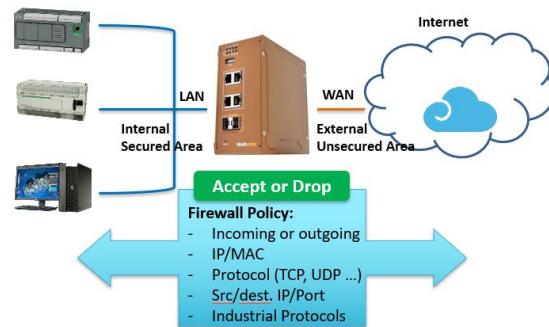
Internet

LAN

WAN

Internal
Secured Area

External
Unsecured Area

Accept or Drop

Firewall Policy:
- Incoming or outgoing
- IP/MAC
- Protocol (TCP, UDP ...)
- Src/dest. IP/Port
- Industrial Protocols